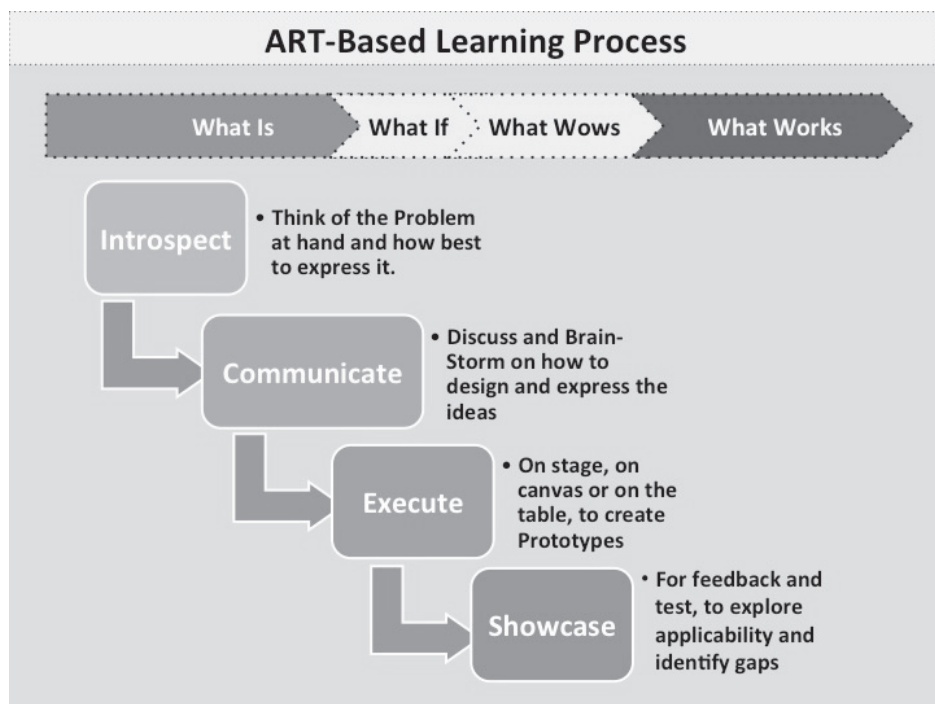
ART-Based Learning Process

What Is

What If

What Wows

What Works

Introspect

• Think of the Problem at hand and how best to express it.

Communicate

• Discuss and Brain-Storm on how to design and express the ideas

Execute

• On stage, on canvas or on the table, to create Prototypes

Showcase

• For feedback and test, to explore applicability and identify gaps